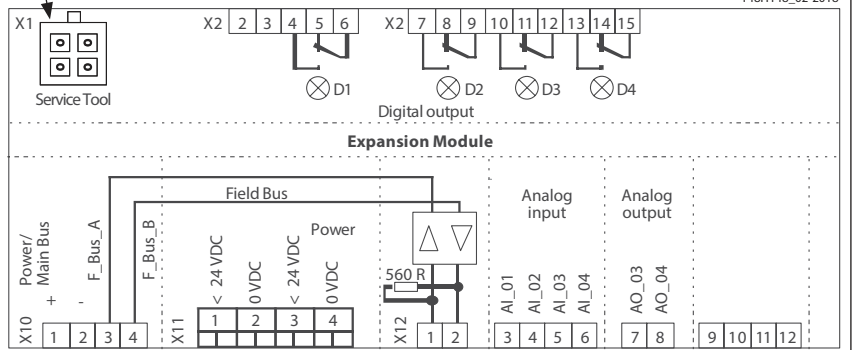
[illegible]_02 2018

X1

Service Tool

X2 2 3 4 5 6

X2 7 8 9 10 11 12 13 14 15

D1 D2 D3 D4

Digital output

Expansion Module

Field Bus

Power

Analog input

Analog output

Power/ Main Bus

+ -

F_Bus_A

F_Bus_B

< 24 VDC

0 VDC

< 24 VDC

0 VDC

560 R

AI_01 AI_02 AI_03 AI_04

AO_03 AO_04

X10 1 2 3 4

X11 1 2 3 4

X12 1 2 3 4 5 6 7 8 9 10 11 12